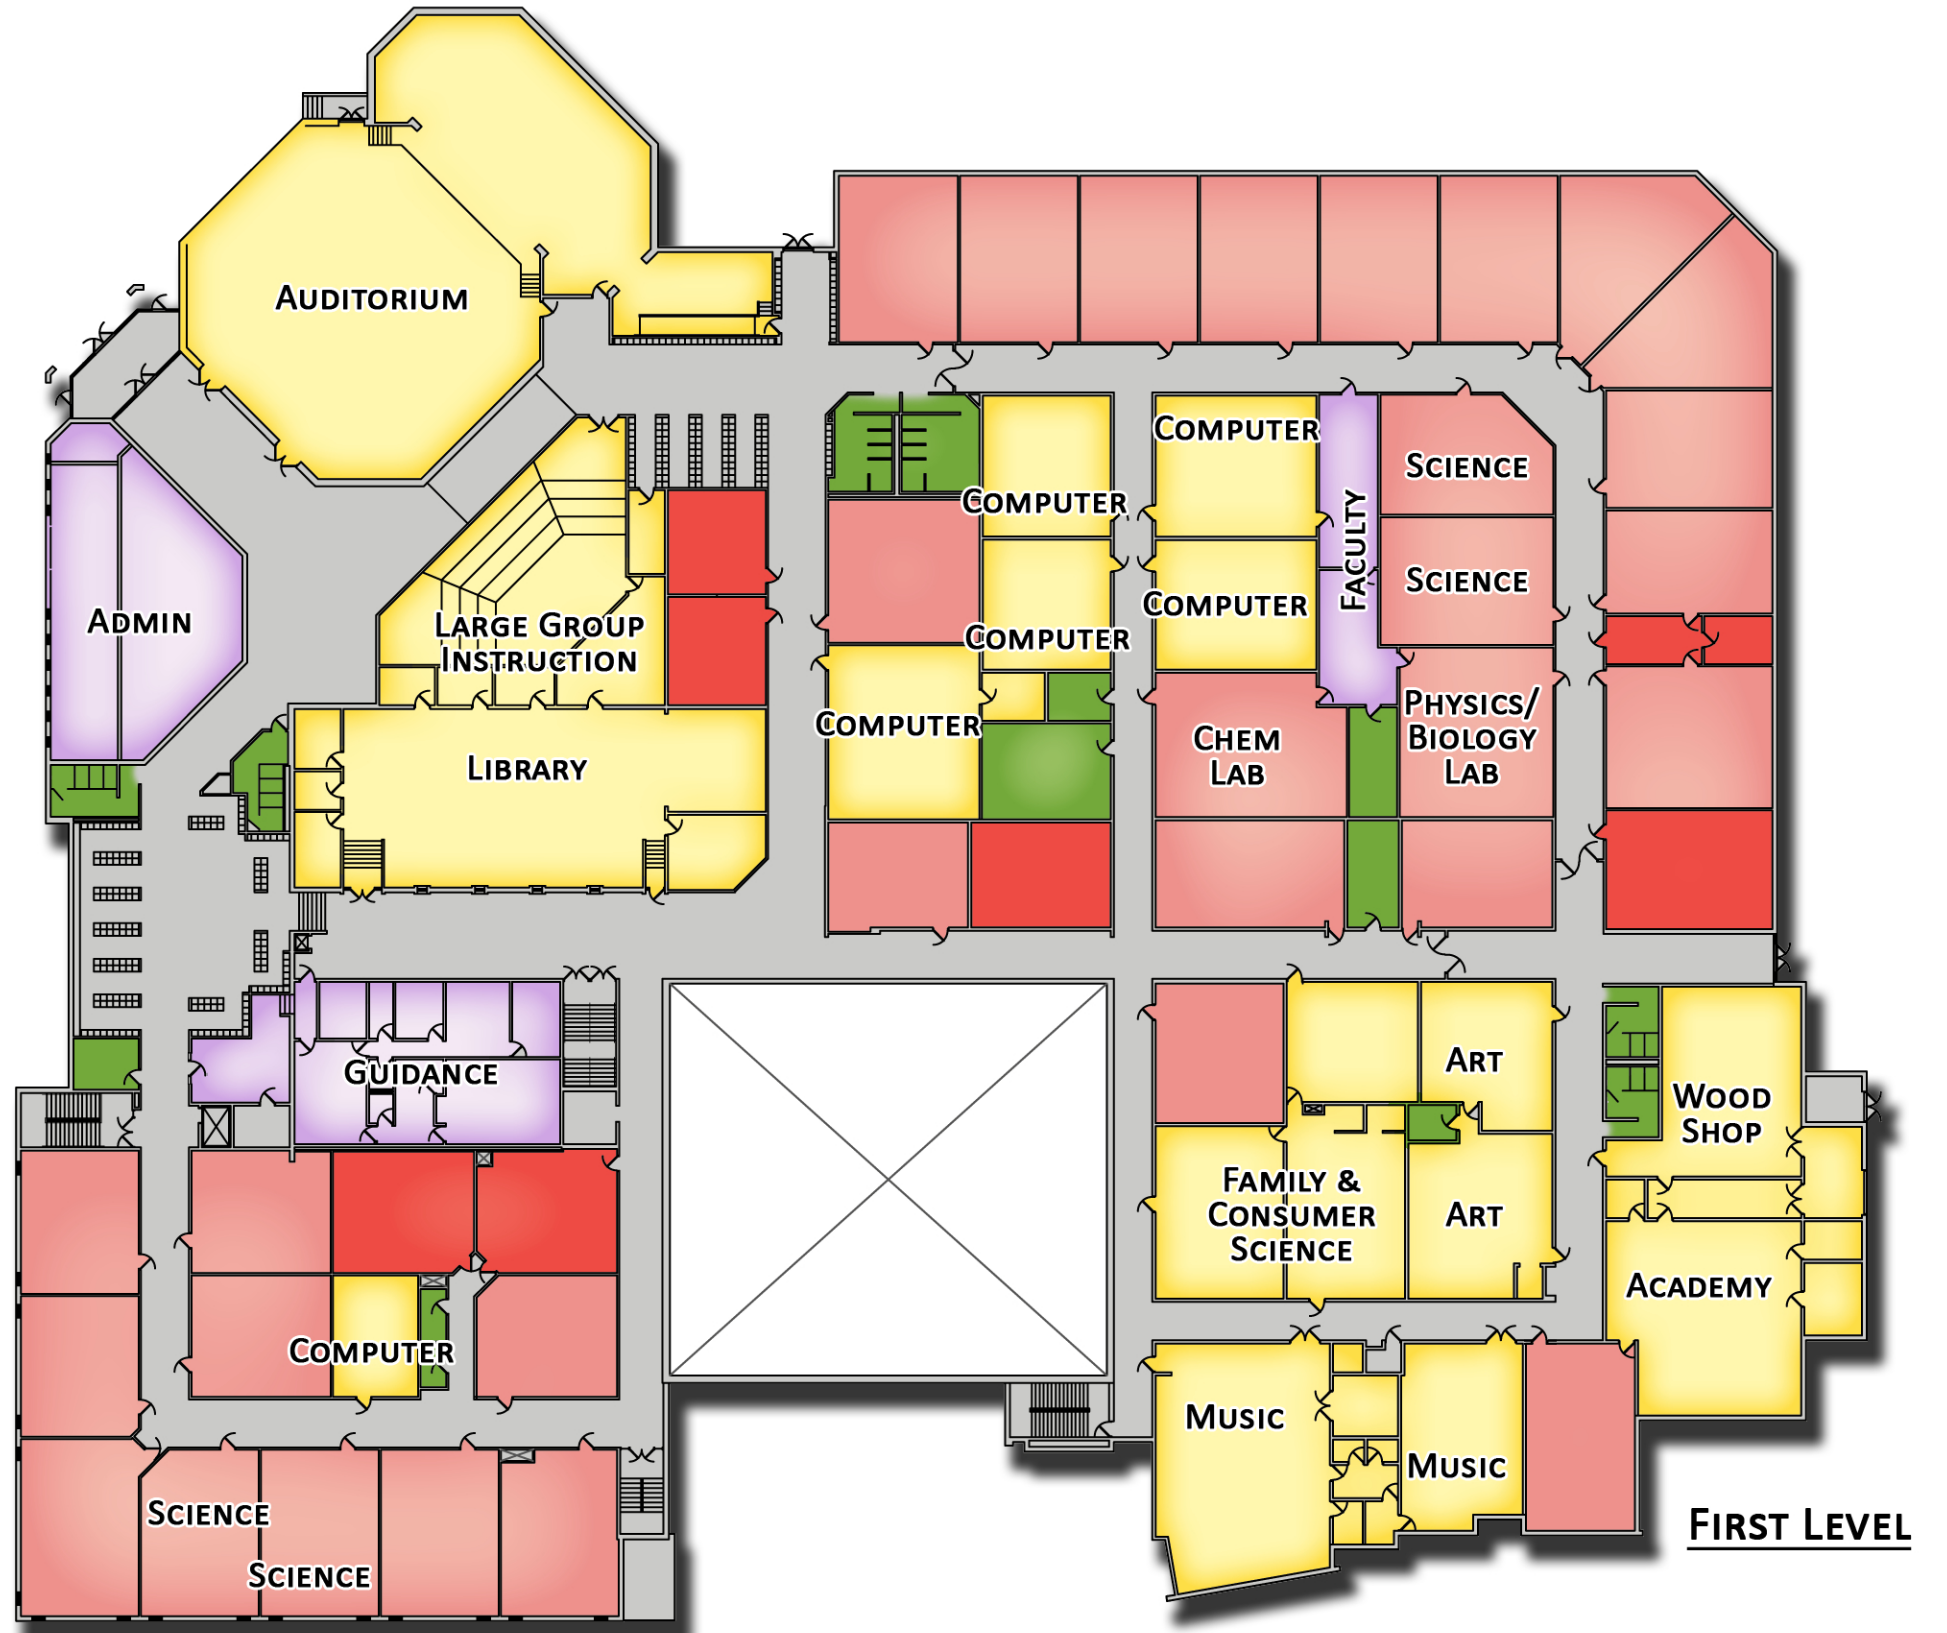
Auditorium

Admin

Large Group Instruction

Library

Computer

Computer

Computer

Computer

Computer

Faculty

Science

Science

Chem Lab

Physics/ Biology Lab

Guidance

Computer

Art

Art

Family & Consumer Science

Wood Shop

Academy

Music

Music

Science

Science

First Level